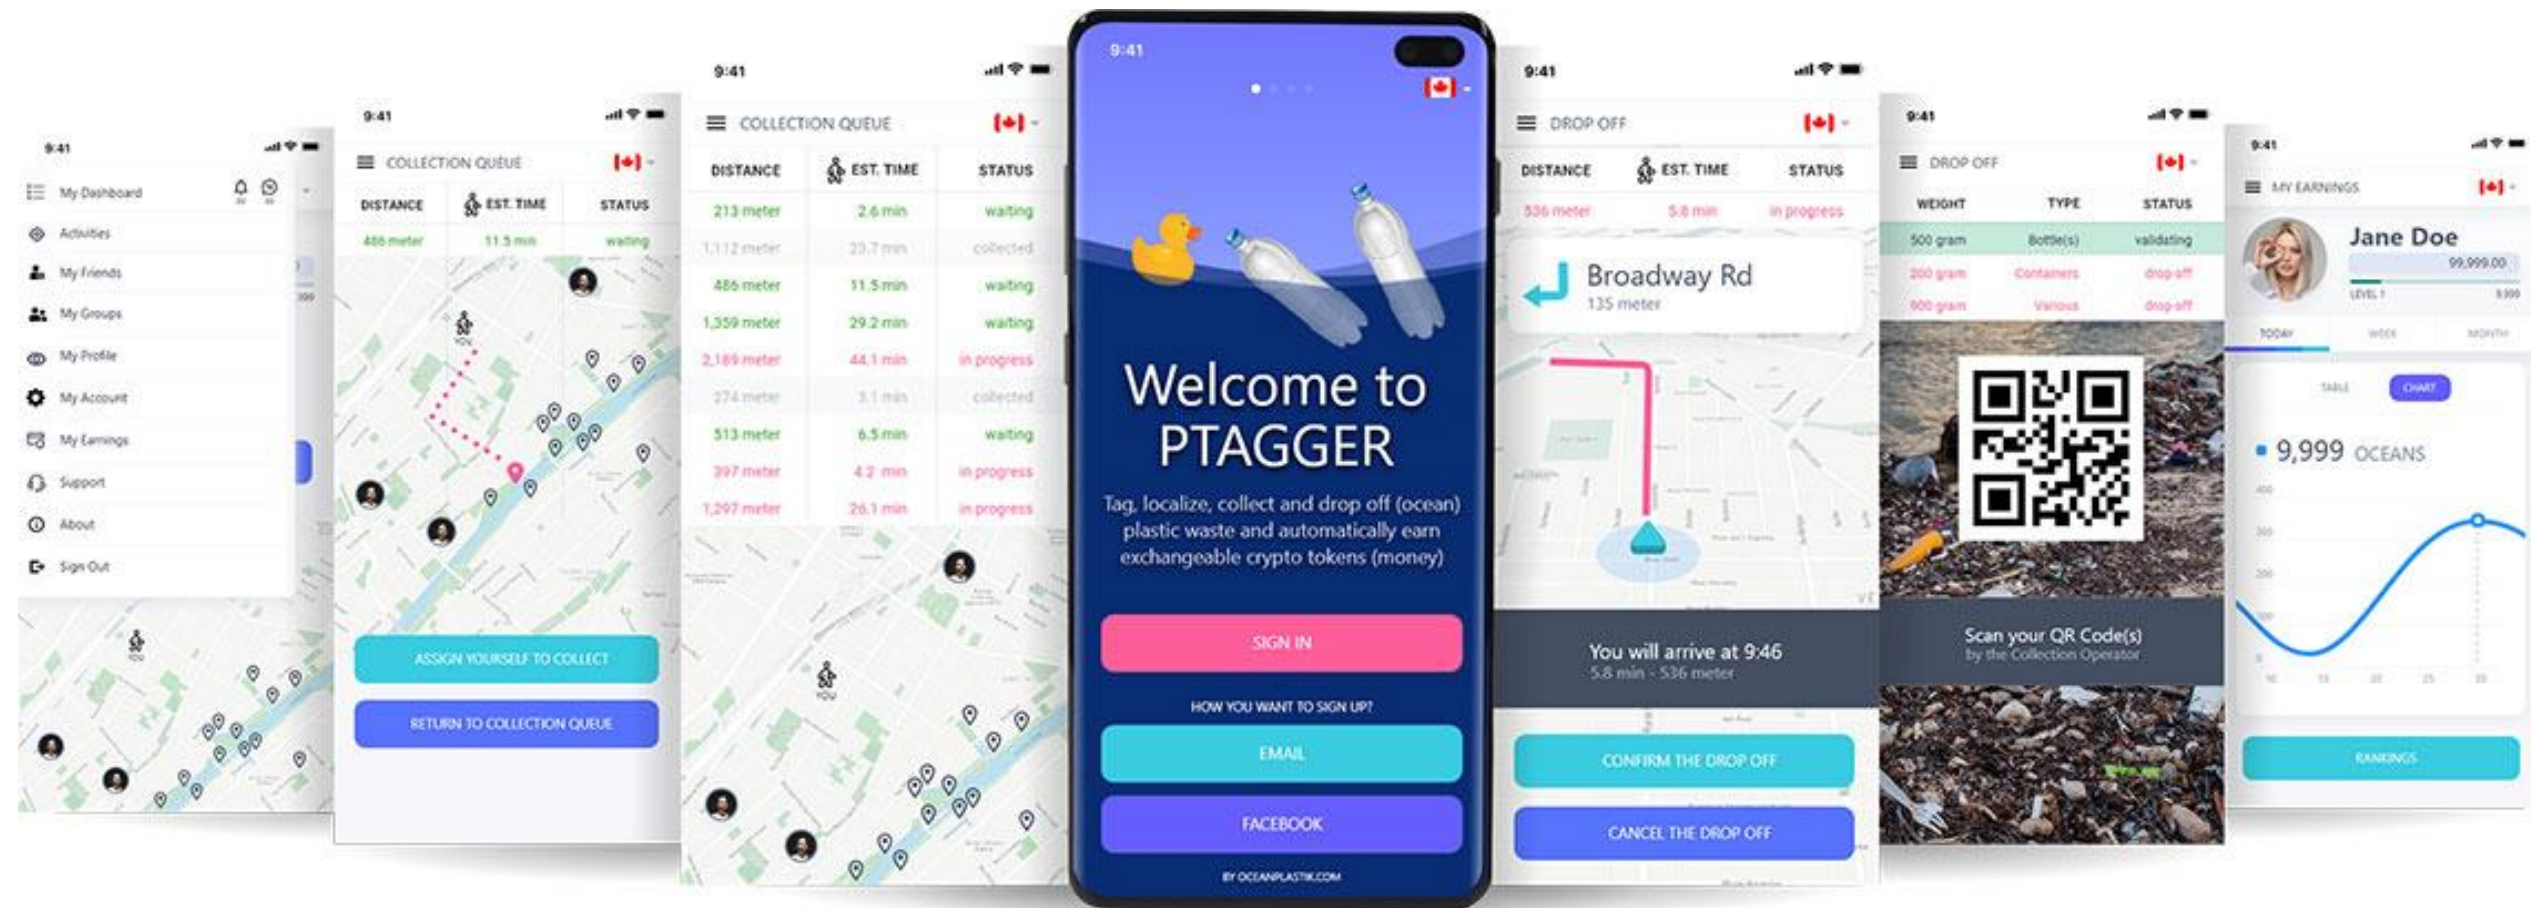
9:41

My Dashboard
Activities
My Friends
My Groups
My Profile
My Account
My Earnings
Support
About
Sign Out

9:41

COLLECTION QUEUE

| DISTANCE | EST. TIME | STATUS |
|---|---|---|
| 486 meter | 11.5 min | waiting |

ASSIGN YOURSELF TO COLLECT
RETURN TO COLLECTION QUEUE

9:41

COLLECTION QUEUE

| DISTANCE | EST. TIME | STATUS |
|---|---|---|
| 213 meter | 2.6 min | waiting |
| 1,112 meter | 23.7 min | collected |
| 486 meter | 11.5 min | waiting |
| 1,359 meter | 29.2 min | waiting |
| 2,189 meter | 44.1 min | in progress |
| 274 meter | 3.1 min | collected |
| 513 meter | 6.5 min | waiting |
| 397 meter | 4.2 min | in progress |
| 1,297 meter | 26.1 min | in progress |

9:41

Welcome to PTAGGER

Tag, localize, collect and drop off (ocean) plastic waste and automatically earn exchangeable crypto tokens (money)

SIGN IN
HOW YOU WANT TO SIGN UP?
EMAIL
FACEBOOK
BY OCEANPLASTIK.COM

9:41

DROP OFF

| DISTANCE | EST. TIME | STATUS |
|---|---|---|
| 536 meter | 5.8 min | in progress |

Broadway Rd
135 meter

You will arrive at 9:46
5.8 min - 536 meter

CONFIRM THE DROP OFF
CANCEL THE DROP OFF

9:41

DROP OFF

| WEIGHT | TYPE | STATUS |
|---|---|---|
| 500 gram | Bottle(s) | validating |
| 200 gram | Containers | drop off |
| 900 gram | Various | drop off |

Scan your QR Code(s)
by the Collection Operator

9:41

MY EARNINGS

Jane Doe
99,999.00
LEVEL 1

TODAY WEEK MONTH
TABLE CHART

9,999 OCEANS

RANKINGS